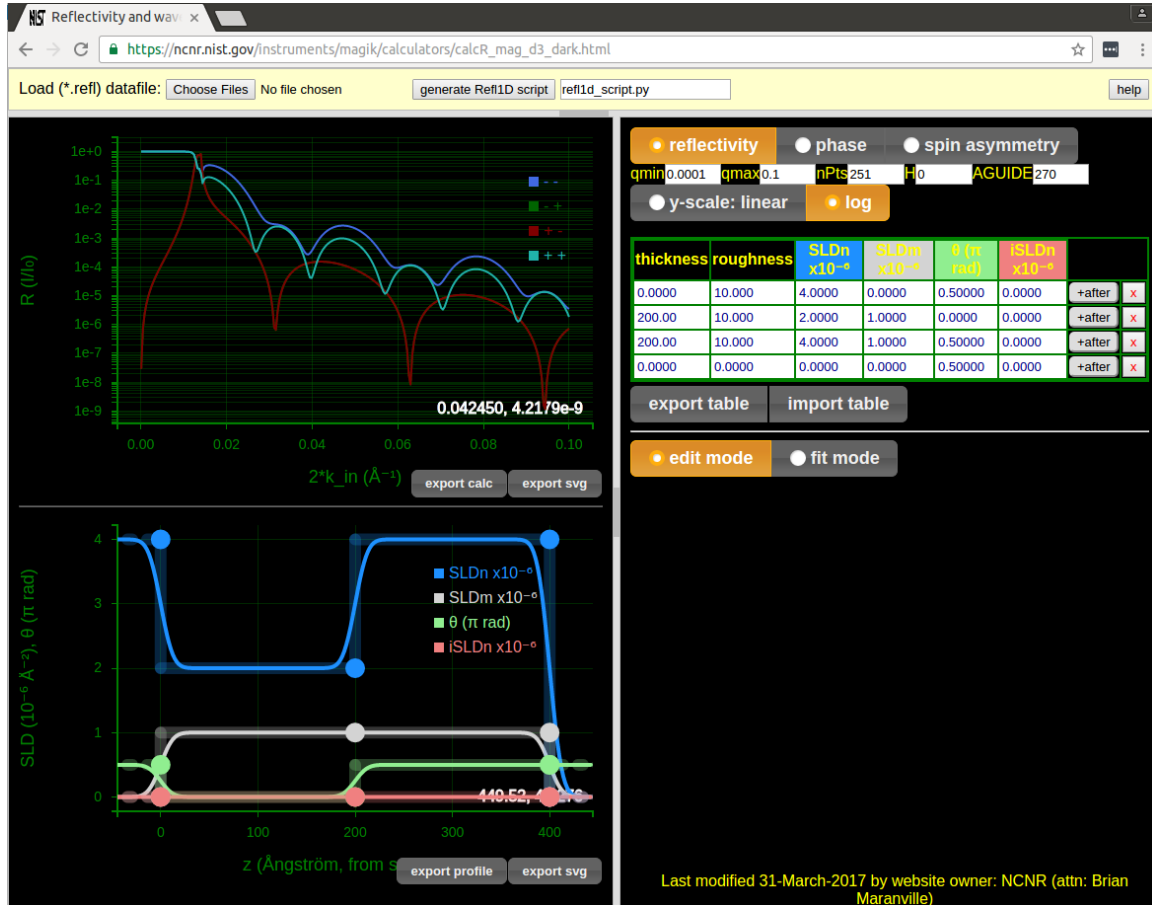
Reflectivity and wav

https://ncnr.nist.gov/instruments/magik/calculators/calcR_mag_d3_dark.html

Load (*.refl) datafile: Choose Files No file chosen generate Refl1D script refl1d_script.py help

1e+0
1e-1
1e-2
1e-3
1e-4
1e-5
1e-6
1e-7
1e-8
1e-9
R (I/Io)
- -
- +
+ -
+ +
0.042450, 4.2179e-9
0.00 0.02 0.04 0.06 0.08 0.10
2*k_in (Å⁻¹)
export calc export svg

4
3
2
1
0
SLD ($10^{-6}$ Å⁻²), θ (π rad)
SLDn x10⁻⁶
SLDm x10⁻⁶
θ (π rad)
iSLDn x10⁻⁶
449.52, 4.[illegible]
0 100 200 300 400
z (Ångström, from s
export profile export svg

reflectivity phase spin asymmetry
qmin 0.0001 qmax 0.1 nPts 251 H 0 AGUIDE 270
y-scale: linear log

| thickness | roughness | SLDn x10⁻⁶ | SLDm x10⁻⁶ | θ (π rad) | iSLDn x10⁻⁶ | | |
|---|---|---|---|---|---|---|---|
| 0.0000 | 10.000 | 4.0000 | 0.0000 | 0.50000 | 0.0000 | +after | x |
| 200.00 | 10.000 | 2.0000 | 1.0000 | 0.0000 | 0.0000 | +after | x |
| 200.00 | 10.000 | 4.0000 | 1.0000 | 0.50000 | 0.0000 | +after | x |
| 0.0000 | 0.0000 | 0.0000 | 0.0000 | 0.50000 | 0.0000 | +after | x |

export table import table

edit mode fit mode

Last modified 31-March-2017 by website owner: NCNR (attn: Brian Maranville)